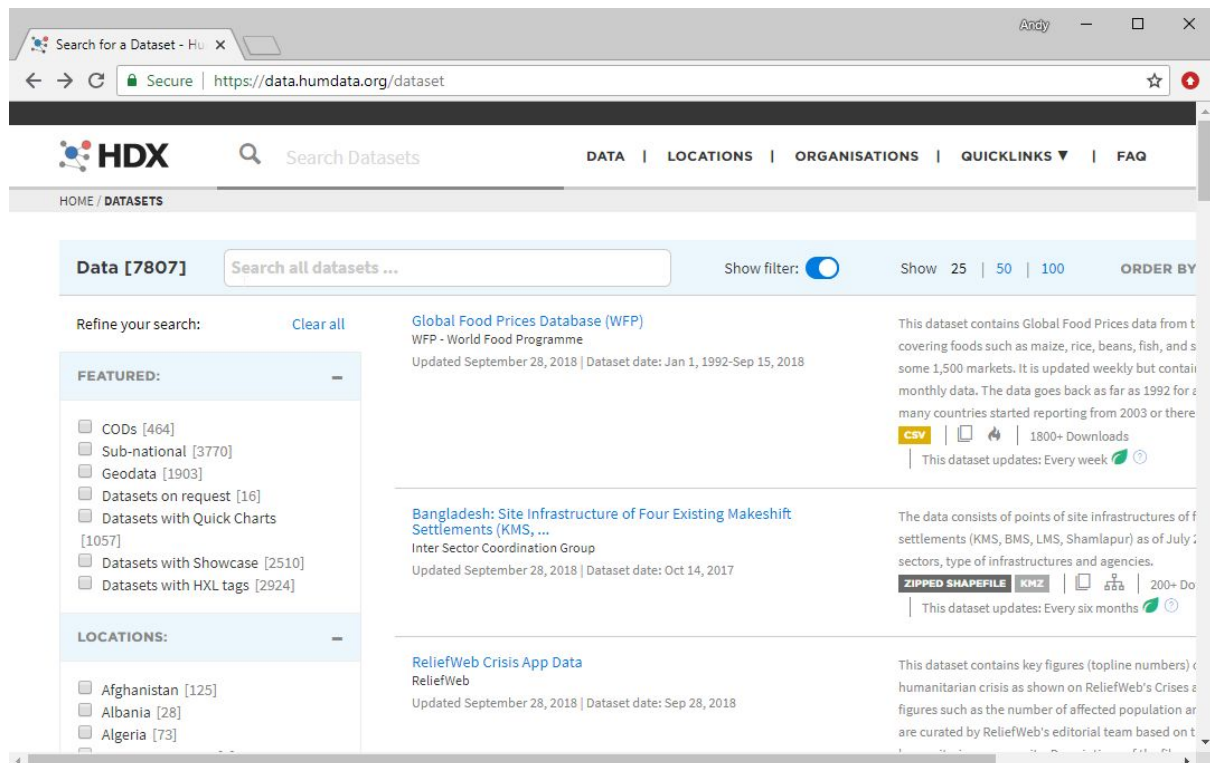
Search for a Dataset - Hu ×

Andy

Secure | https://data.humdata.org/dataset

HDX Search Datasets DATA | LOCATIONS | ORGANISATIONS | QUICKLINKS ▼ | FAQ

HOME / DATASETS

Data [7807] Search all datasets ... Show filter: Show 25 | 50 | 100 ORDER BY

Refine your search: Clear all

FEATURED:

CODs [464]
Sub-national [3770]
Geodata [1903]
Datasets on request [16]
Datasets with Quick Charts [1057]
Datasets with Showcase [2510]
Datasets with HXL tags [2924]

LOCATIONS:

Afghanistan [125]
Albania [28]
Algeria [73]

Global Food Prices Database (WFP)
WFP - World Food Programme
Updated September 28, 2018 | Dataset date: Jan 1, 1992-Sep 15, 2018

This dataset contains Global Food Prices data from t covering foods such as maize, rice, beans, fish, and s some 1,500 markets. It is updated weekly but contai monthly data. The data goes back as far as 1992 for a many countries started reporting from 2003 or there
CSV | 1800+ Downloads
This dataset updates: Every week

Bangladesh: Site Infrastructure of Four Existing Makeshift Settlements (KMS, ...
Inter Sector Coordination Group
Updated September 28, 2018 | Dataset date: Oct 14, 2017

The data consists of points of site infrastructures of f settlements (KMS, BMS, LMS, Shamlapur) as of July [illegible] sectors, type of infrastructures and agencies.
ZIPPED SHAPEFILE KMZ | 200+ Do
This dataset updates: Every six months

ReliefWeb Crisis App Data
ReliefWeb
Updated September 28, 2018 | Dataset date: Sep 28, 2018

This dataset contains key figures (topline numbers) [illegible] humanitarian crisis as shown on ReliefWeb's Crises a figures such as the number of affected population ar are curated by ReliefWeb's editorial team based on t